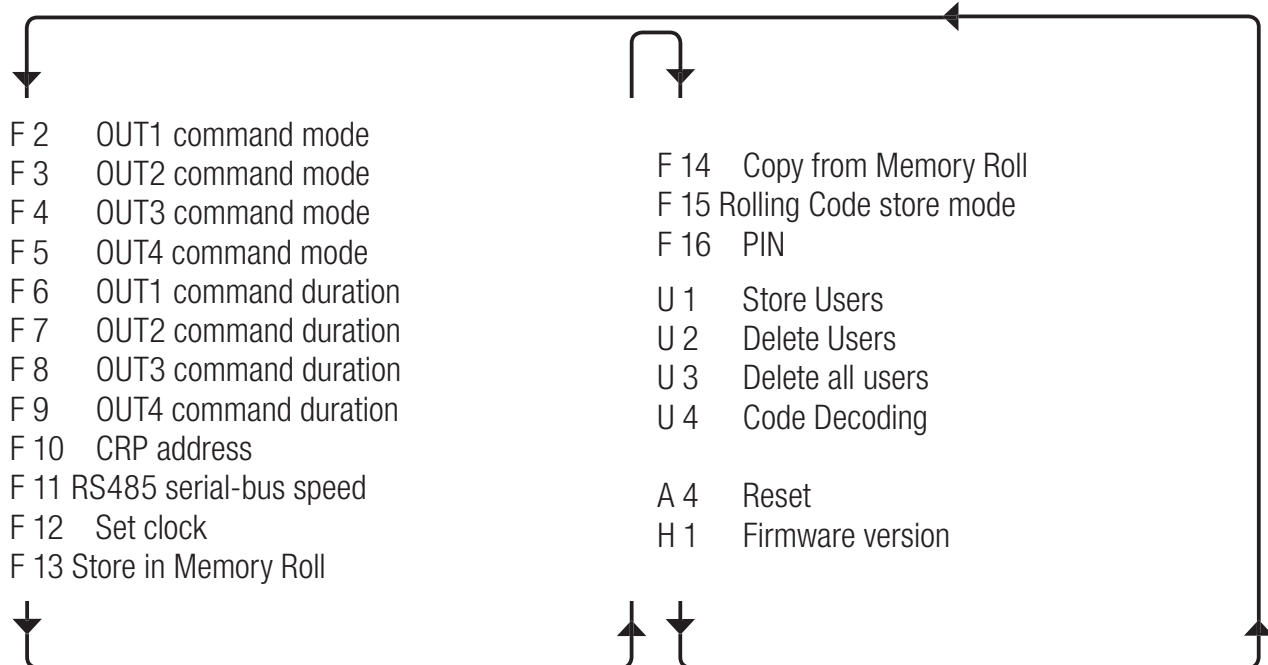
F 2 OUT1 command mode
F 3 OUT2 command mode
F 4 OUT3 command mode
F 5 OUT4 command mode
F 6 OUT1 command duration
F 7 OUT2 command duration
F 8 OUT3 command duration
F 9 OUT4 command duration
F 10 CRP address
F 11 RS485 serial-bus speed
F 12 Set clock
F 13 Store in Memory Roll

F 14 Copy from Memory Roll
F 15 Rolling Code store mode
F 16 PIN
U 1 Store Users
U 2 Delete Users
U 3 Delete all users
U 4 Code Decoding

A 4 Reset
H 1 Firmware version